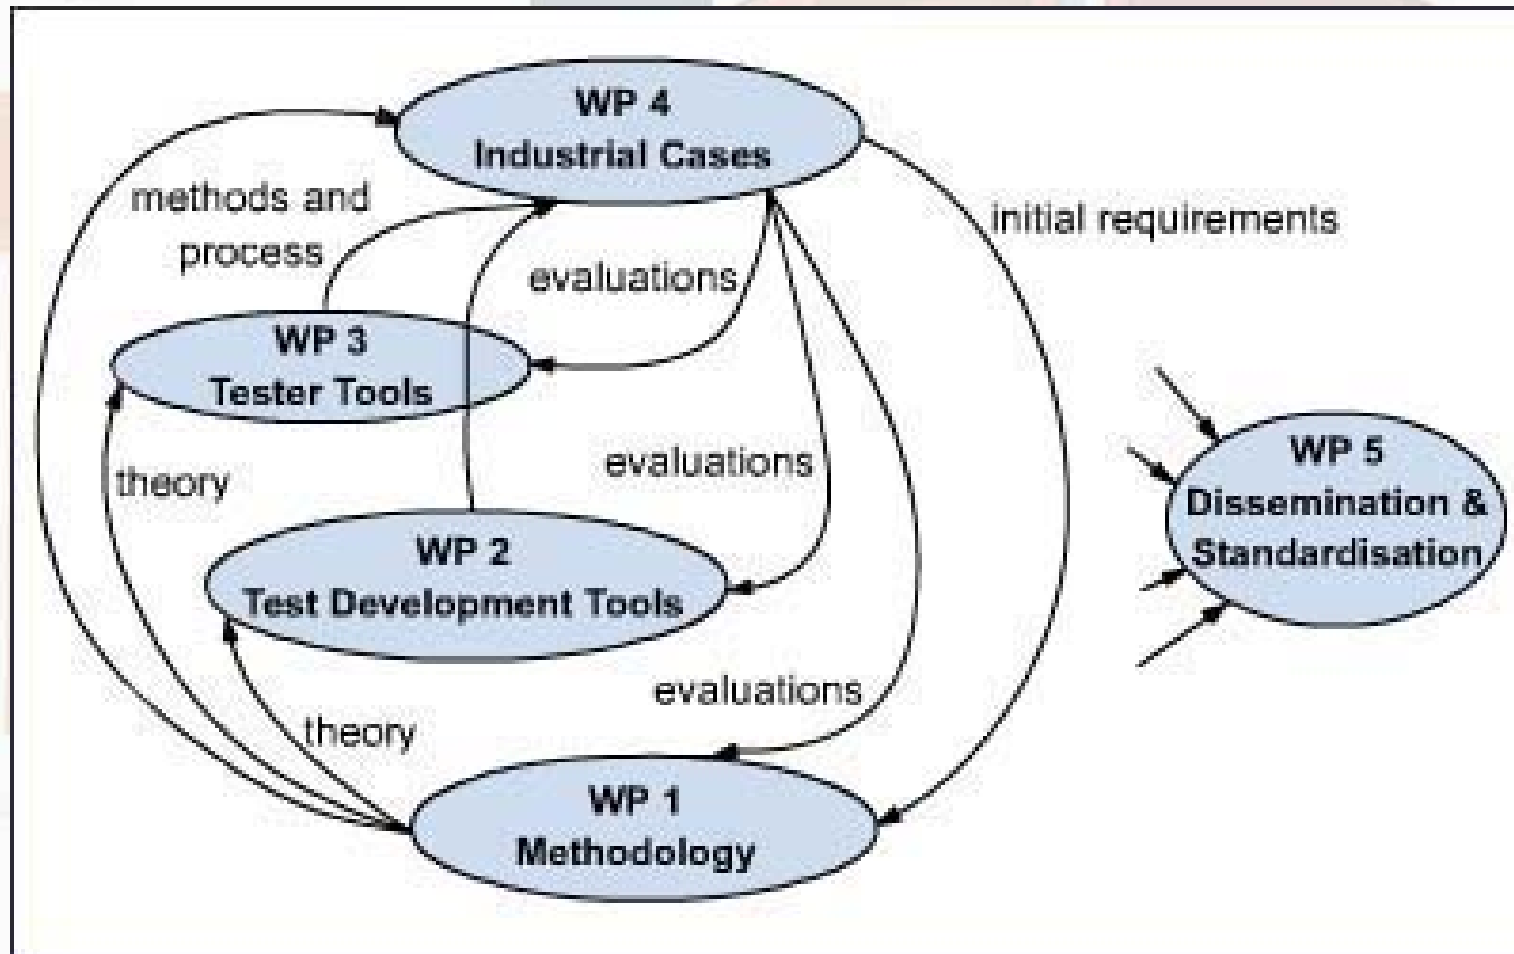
WP 4
Industrial Cases

methods and process

initial requirements

evaluations

WP 3
Tester Tools

theory

evaluations

WP 5
Dissemination & Standardisation

WP 2
Test Development Tools

evaluations

theory

WP 1
Methodology